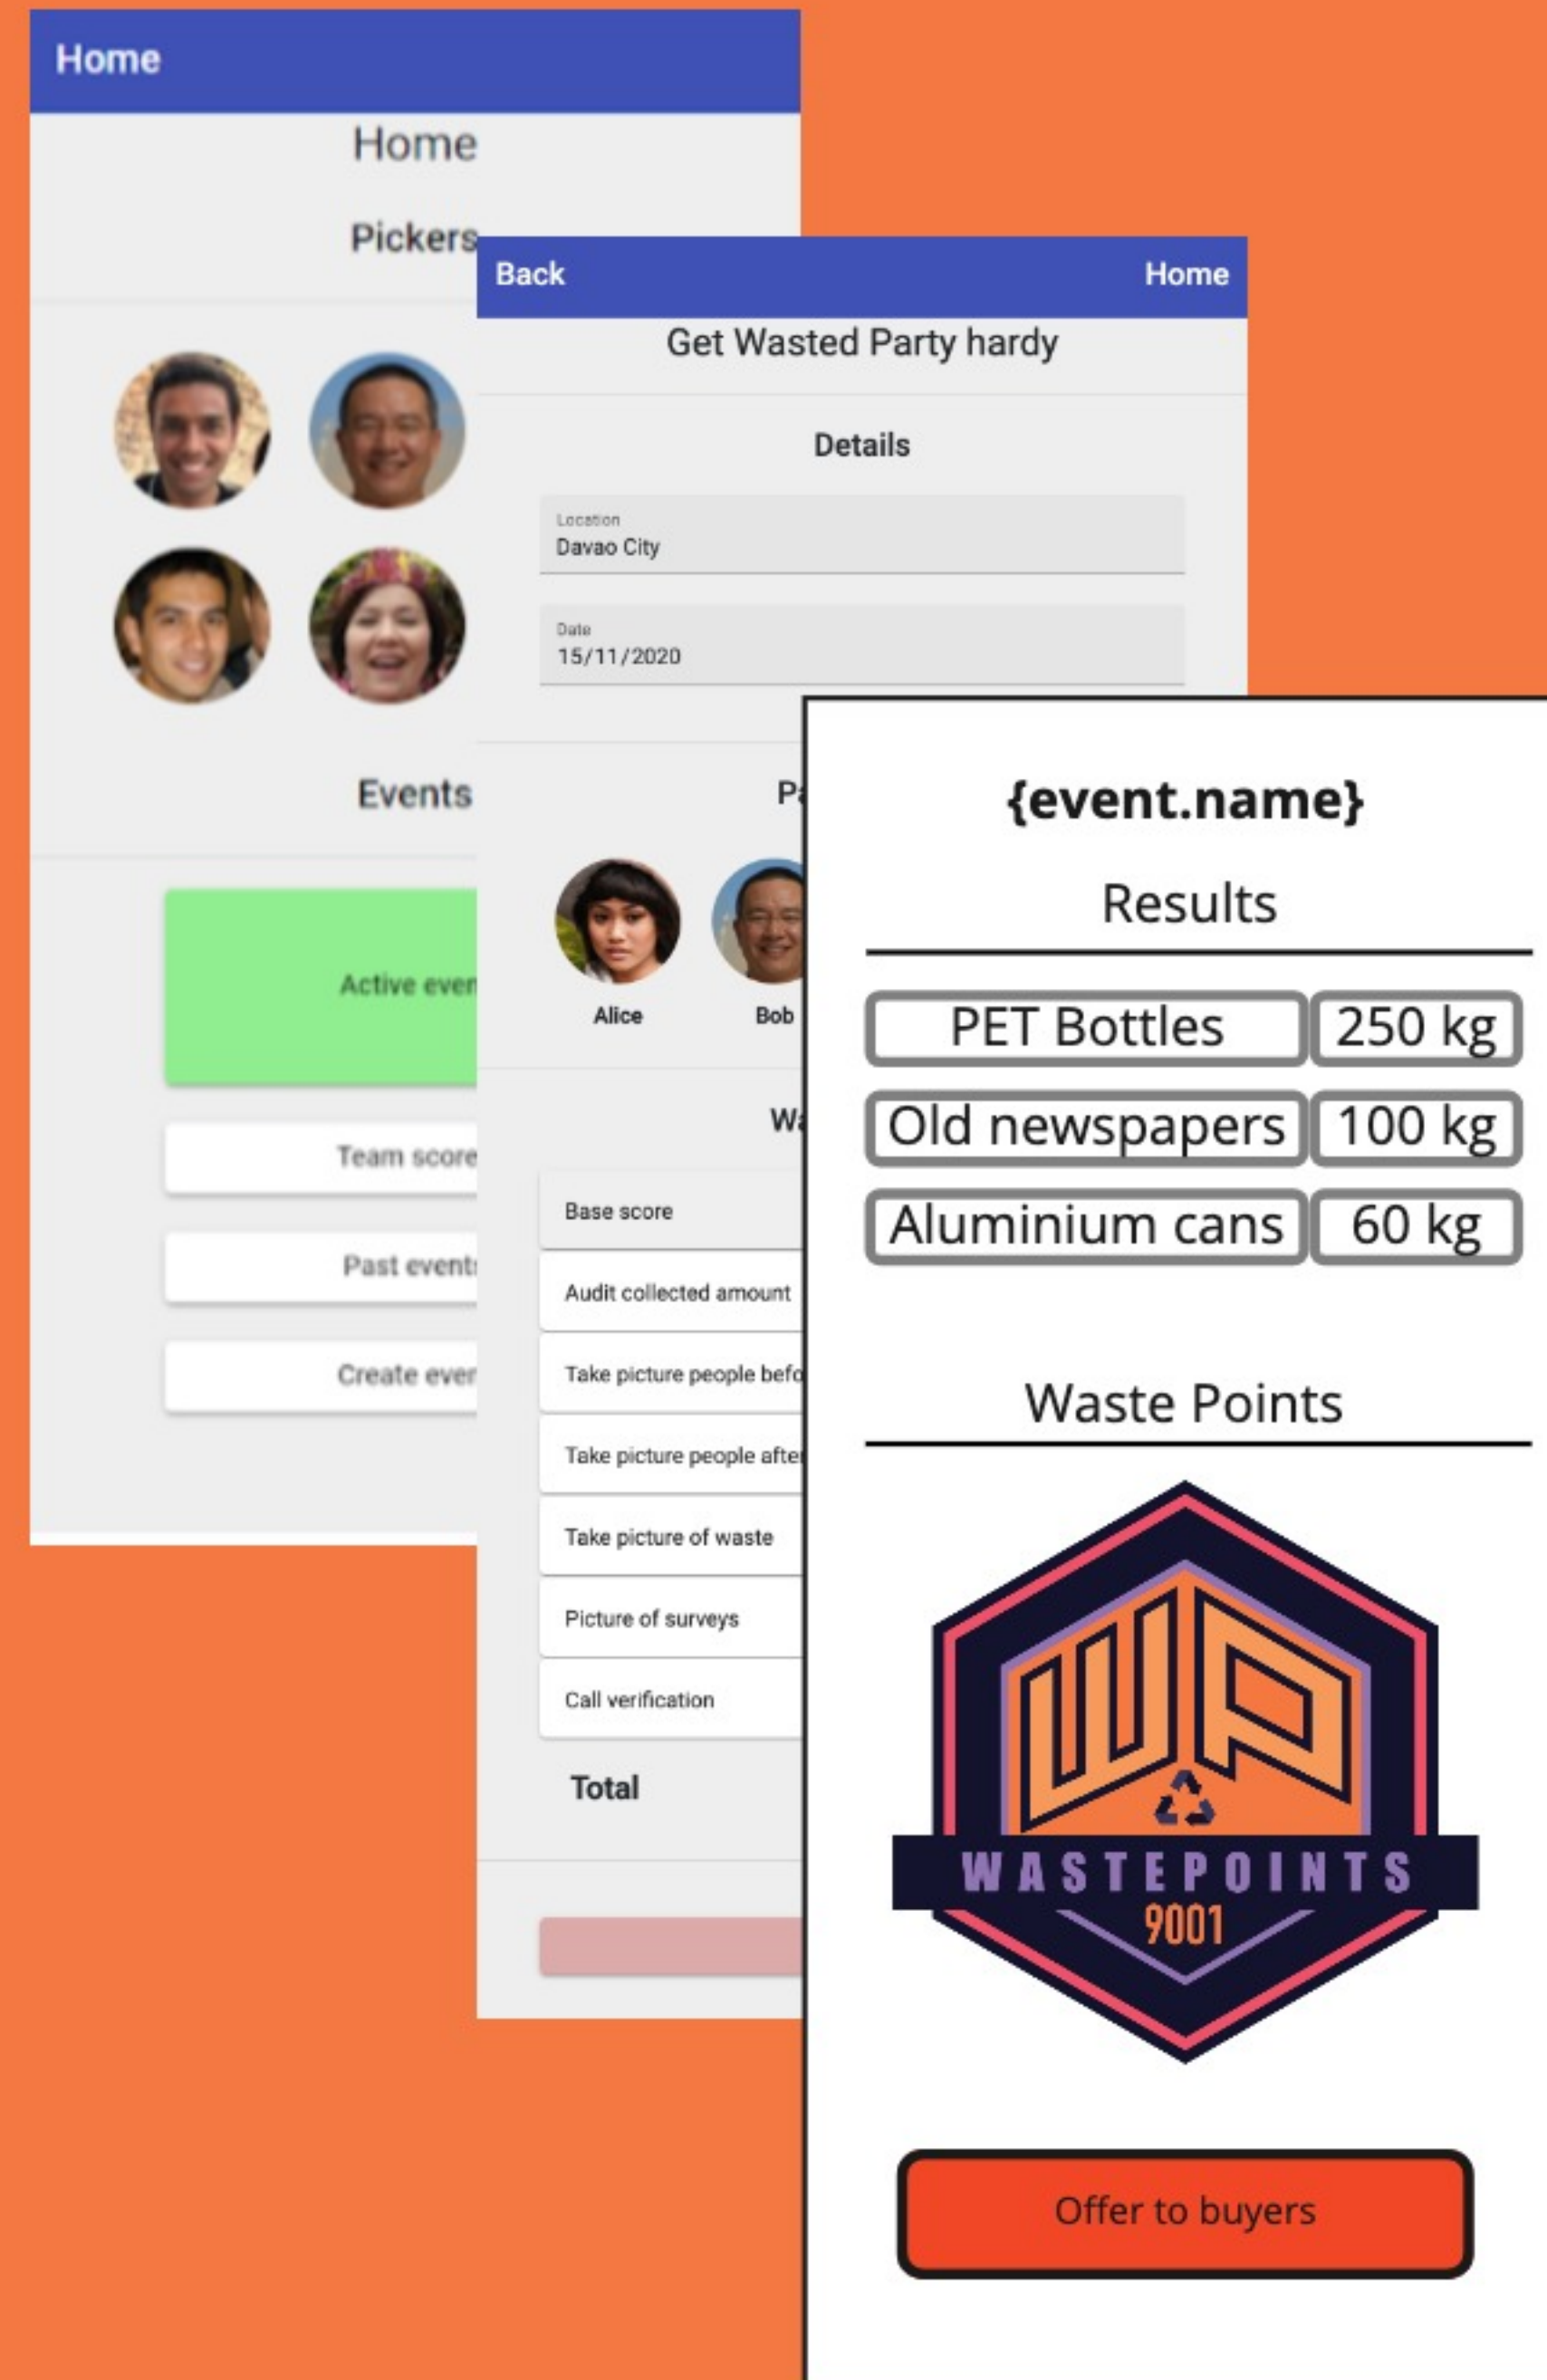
Home

Home

Pickers

Events

Active even

Team score

Past event

Create even

Back Home

Get Wasted Party hardy

Details

Location
Davao City

Date
15/11/2020

Pa

Alice Bob

Wa

Base score

Audit collected amount

Take picture people befo

Take picture people afte

Take picture of waste

Picture of surveys

Call verification

Total

{event.name}

Results

| PET Bottles | 250 kg |
|---|---|
| Old newspapers | 100 kg |
| Aluminium cans | 60 kg |

Waste Points

WP

WASTEPOINTS 9001

Offer to buyers